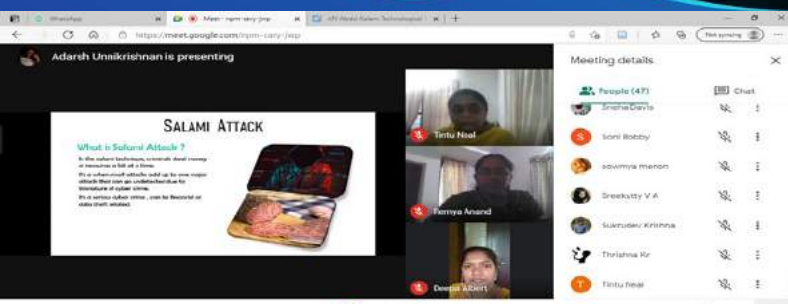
WhatsApp
Meet - npm-cary-jwp
APJ Abdul Kalam Technological
https://meet.google.com/npm-cary-jwp
Not syncing

Adarsh Unnikrishnan is presenting

Salami Attack
What is Salami Attack ?
In the salami technique, criminals steal money or resources a bit at a time.
It's a when small attacks add up to one major attack that can go undetected due to the nature of cyber crime.
It's a serious cyber crime , can be financial or data theft related.

Tintu Neal
Remya Anand
Deepa Albert

Meeting details
People (47)
Chat
Sneha Davis
Soni Bobby
sowmya menon
Sreekutty V A
Sukrutee Krishna
Thrishna Kr
Tintu Neal